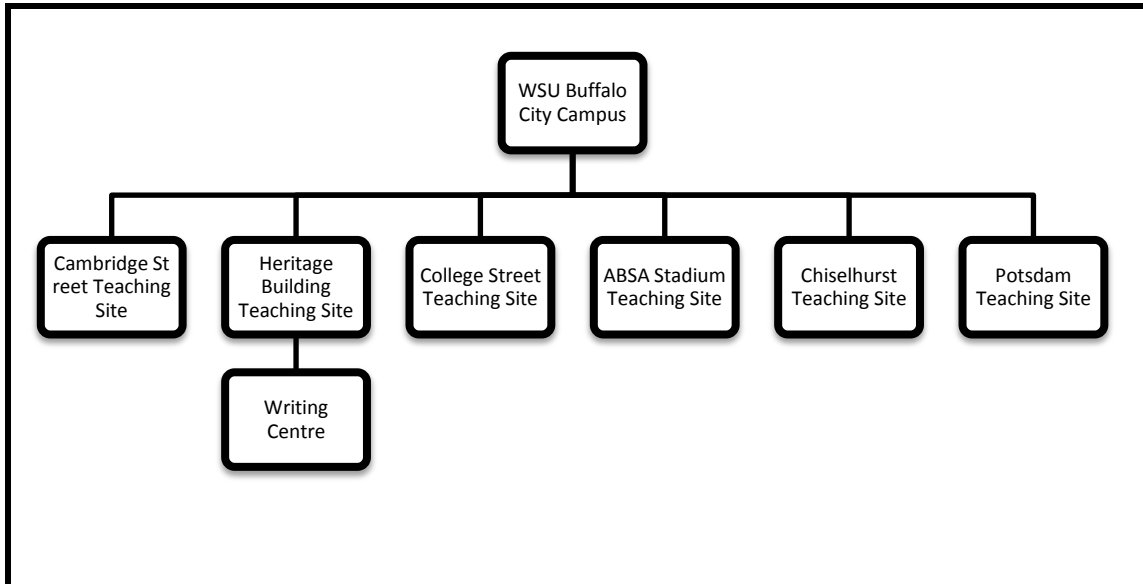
WSU Buffalo City Campus

Cambridge St reet Teaching Site

Heritage Building Teaching Site

Writing Centre

College Street Teaching Site

ABSA Stadium Teaching Site

Chiselhurst Teaching Site

Potsdam Teaching Site